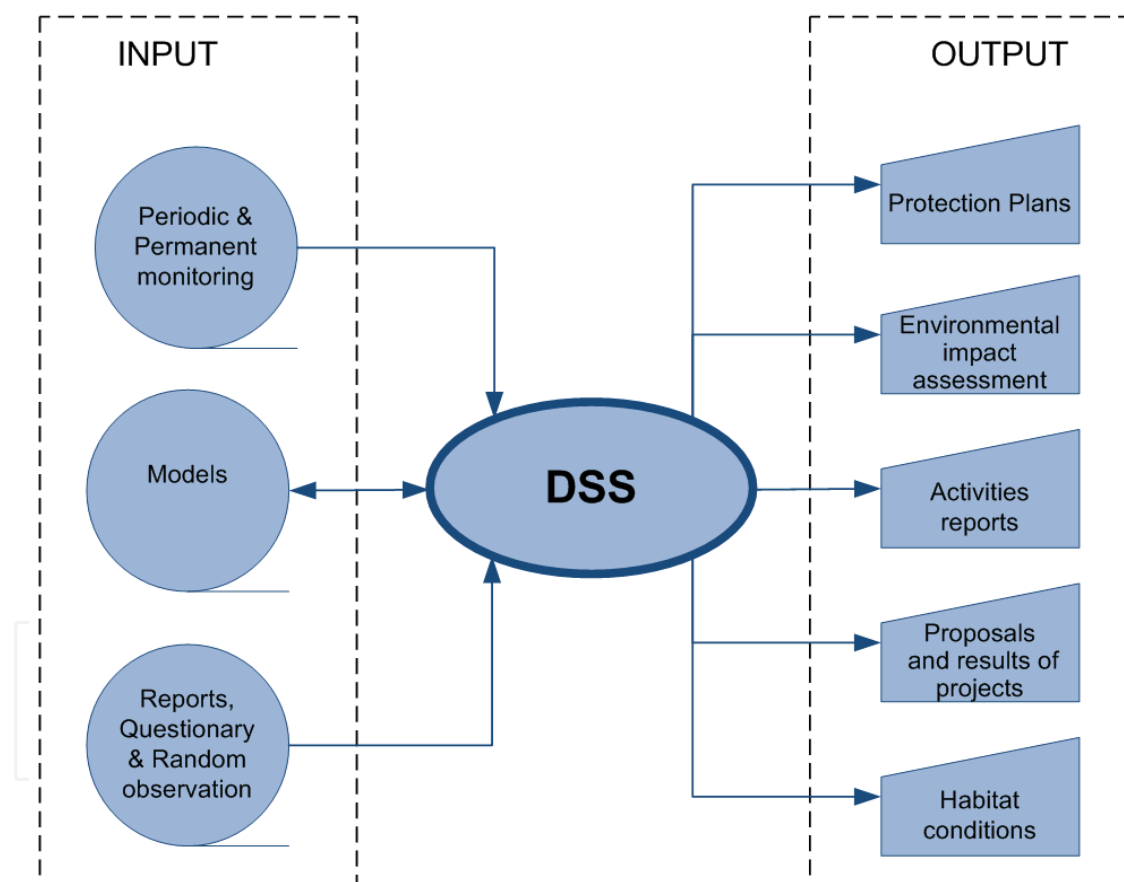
INPUT

OUTPUT

Periodic & Permanent monitoring

Models

Reports, Questionary & Random observation

DSS

Protection Plans

Environmental impact assessment

Activities reports

Proposals and results of projects

Habitat conditions